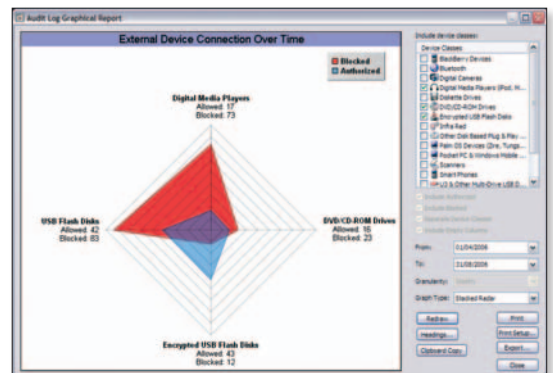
Audit Log Graphical Report

External Device Connection Over Time

Blocked
Authorized

Digital Media Players
Allowed: 17
Blocked: 73

USB Flash Disks
Allowed: 42
Blocked: 83

DVD/CD-ROM Drives
Allowed: 16
Blocked: 23

Encrypted USB Flash Disks
Allowed: 43
Blocked: 12

Include device classes:
Device Classes
BlackBerry Devices
Bluetooth
Digital Cameras
Digital Media Players (iPod, M...
Diskette Drives
DVD/CD-ROM Drives
Encrypted USB Flash Disks
IrDA Red
Other Disk Based Plug & Play ...
Palm OS Devices (Zire, Tungs...
Pocket PC & Windows Mobile ...
Scanners
Smart Phones
U3 & Other Multi-Drive USB D...

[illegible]
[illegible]
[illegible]
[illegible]

From: 01/04/2006
To: 31/08/2006
Granularity: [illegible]
Graph Type: Stacked Radar

Redraw
Headings...
Clipboard Copy
Print
Print Setup...
Export...
Close